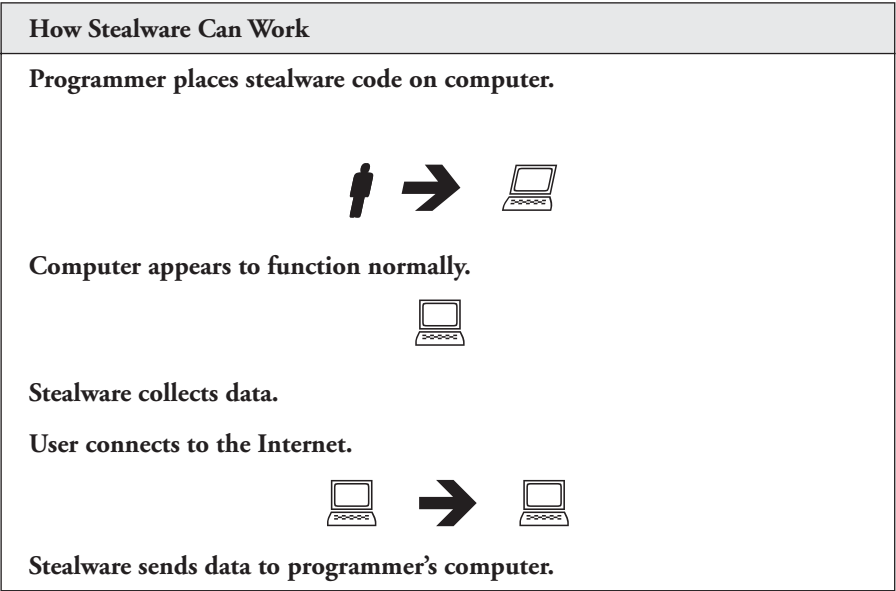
How Stealware Can Work

Programmer places stealware code on computer.

Computer appears to function normally.

Stealware collects data.

User connects to the Internet.

Stealware sends data to programmer's computer.